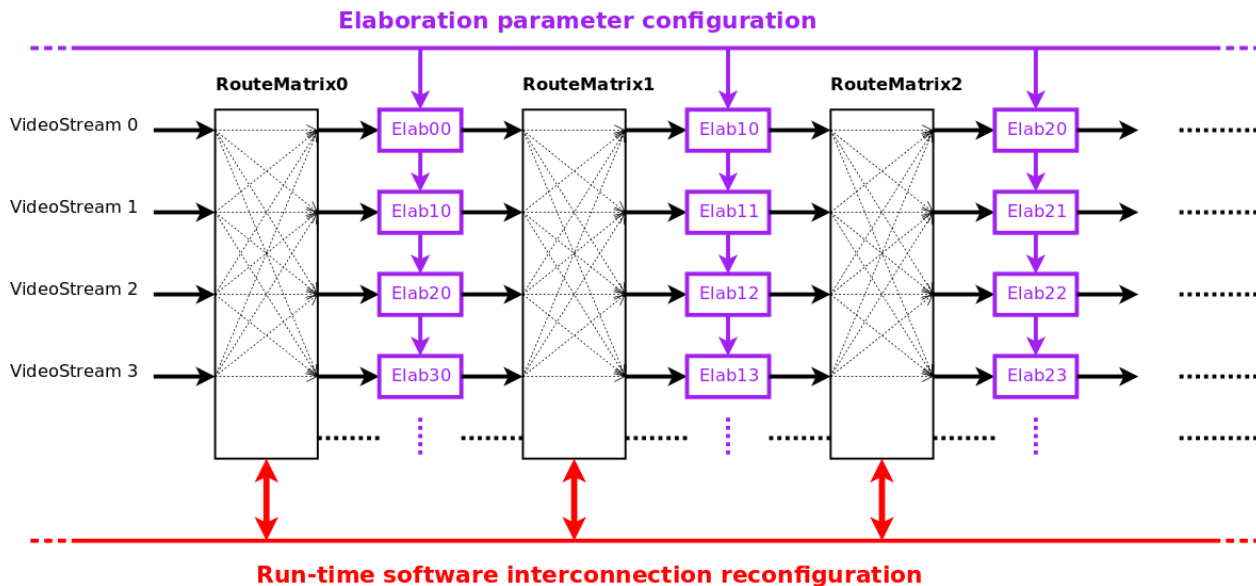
Elaboration parameter configuration

RouteMatrix0

RouteMatrix1

RouteMatrix2

VideoStream 0

VideoStream 1

VideoStream 2

VideoStream 3

Elab00

Elab10

Elab20

Elab30

Elab10

Elab11

Elab12

Elab13

Elab20

Elab21

Elab22

Elab23

Run-time software interconnection reconfiguration